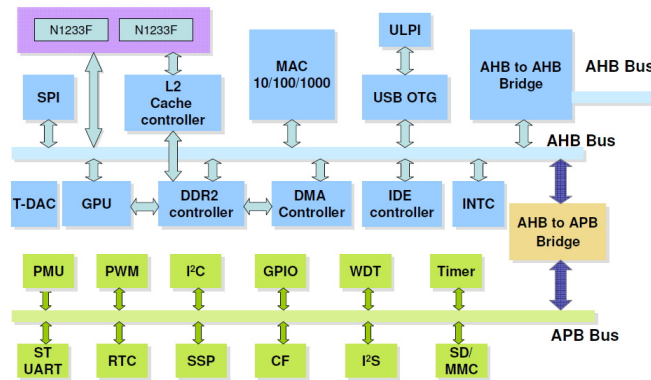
N1233F
N1233F
ULPI
SPI
L2 Cache controller
MAC 10/100/1000
USB OTG
AHB to AHB Bridge
AHB Bus
AHB Bus
T-DAC
GPU
DDR2 controller
DMA Controller
IDE controller
INTC
AHB to APB Bridge
PMU
PWM
I$^2$C
GPIO
WDT
Timer
APB Bus
ST UART
RTC
SSP
CF
I$^2$S
SD/ MMC